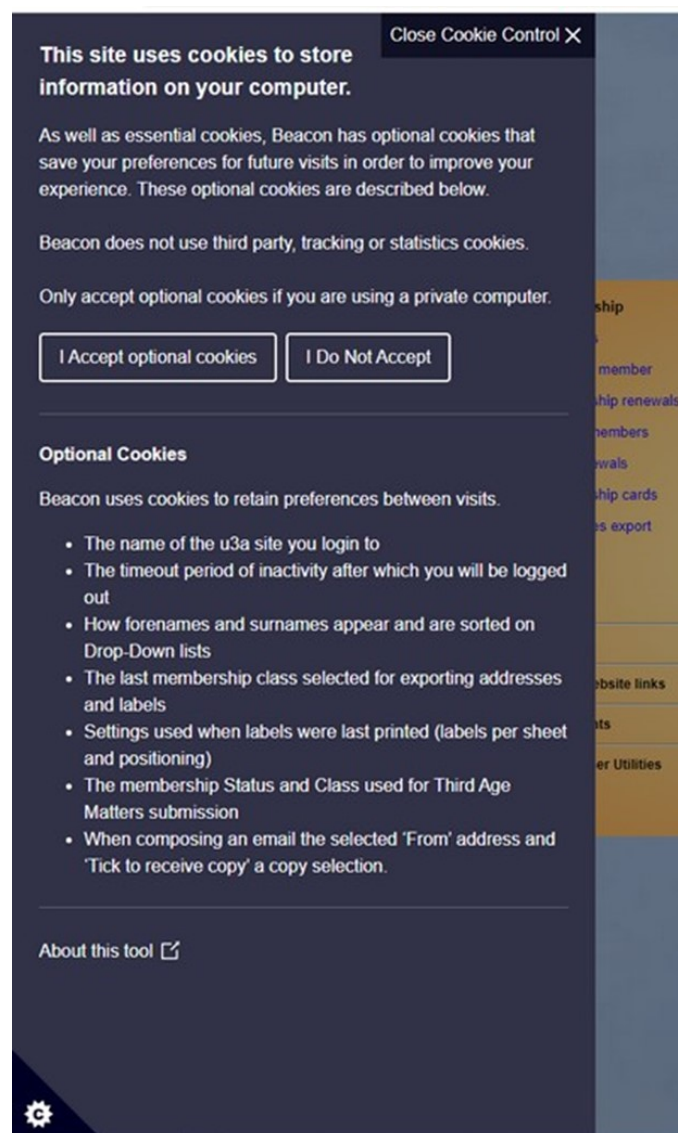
Close Cookie Control ✕

This site uses cookies to store information on your computer.

As well as essential cookies, Beacon has optional cookies that save your preferences for future visits in order to improve your experience. These optional cookies are described below.

Beacon does not use third party, tracking or statistics cookies.

Only accept optional cookies if you are using a private computer.

I Accept optional cookies

I Do Not Accept

Optional Cookies

Beacon uses cookies to retain preferences between visits.

- The name of the u3a site you login to
- The timeout period of inactivity after which you will be logged out
- How forenames and surnames appear and are sorted on Drop-Down lists
- The last membership class selected for exporting addresses and labels
- Settings used when labels were last printed (labels per sheet and positioning)
- The membership Status and Class used for Third Age Matters submission
- When composing an email the selected 'From' address and 'Tick to receive copy' a copy selection.

About this tool

ship
member
hip renewals
embers
wals
hip cards
s export
bsite links
ts
er Utilities